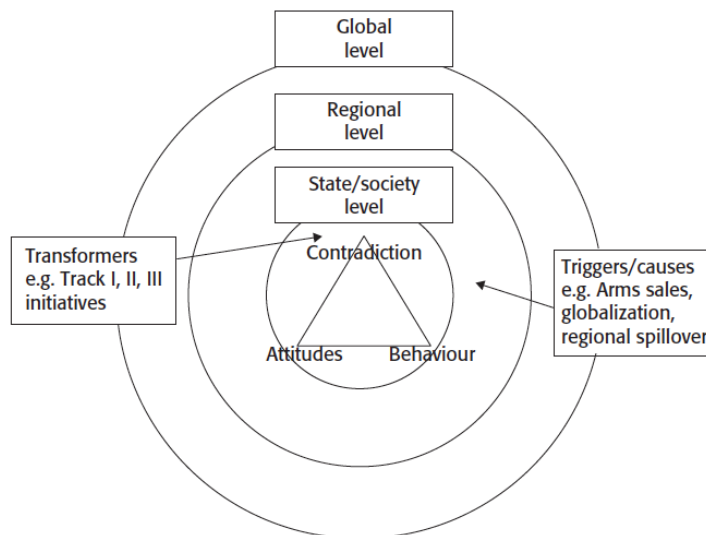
Global level

Regional level

State/society level

Transformers e.g. Track I, II, III initiatives

Contradiction

Attitudes

Behaviour

Triggers/causes e.g. Arms sales, globalization, regional spillover